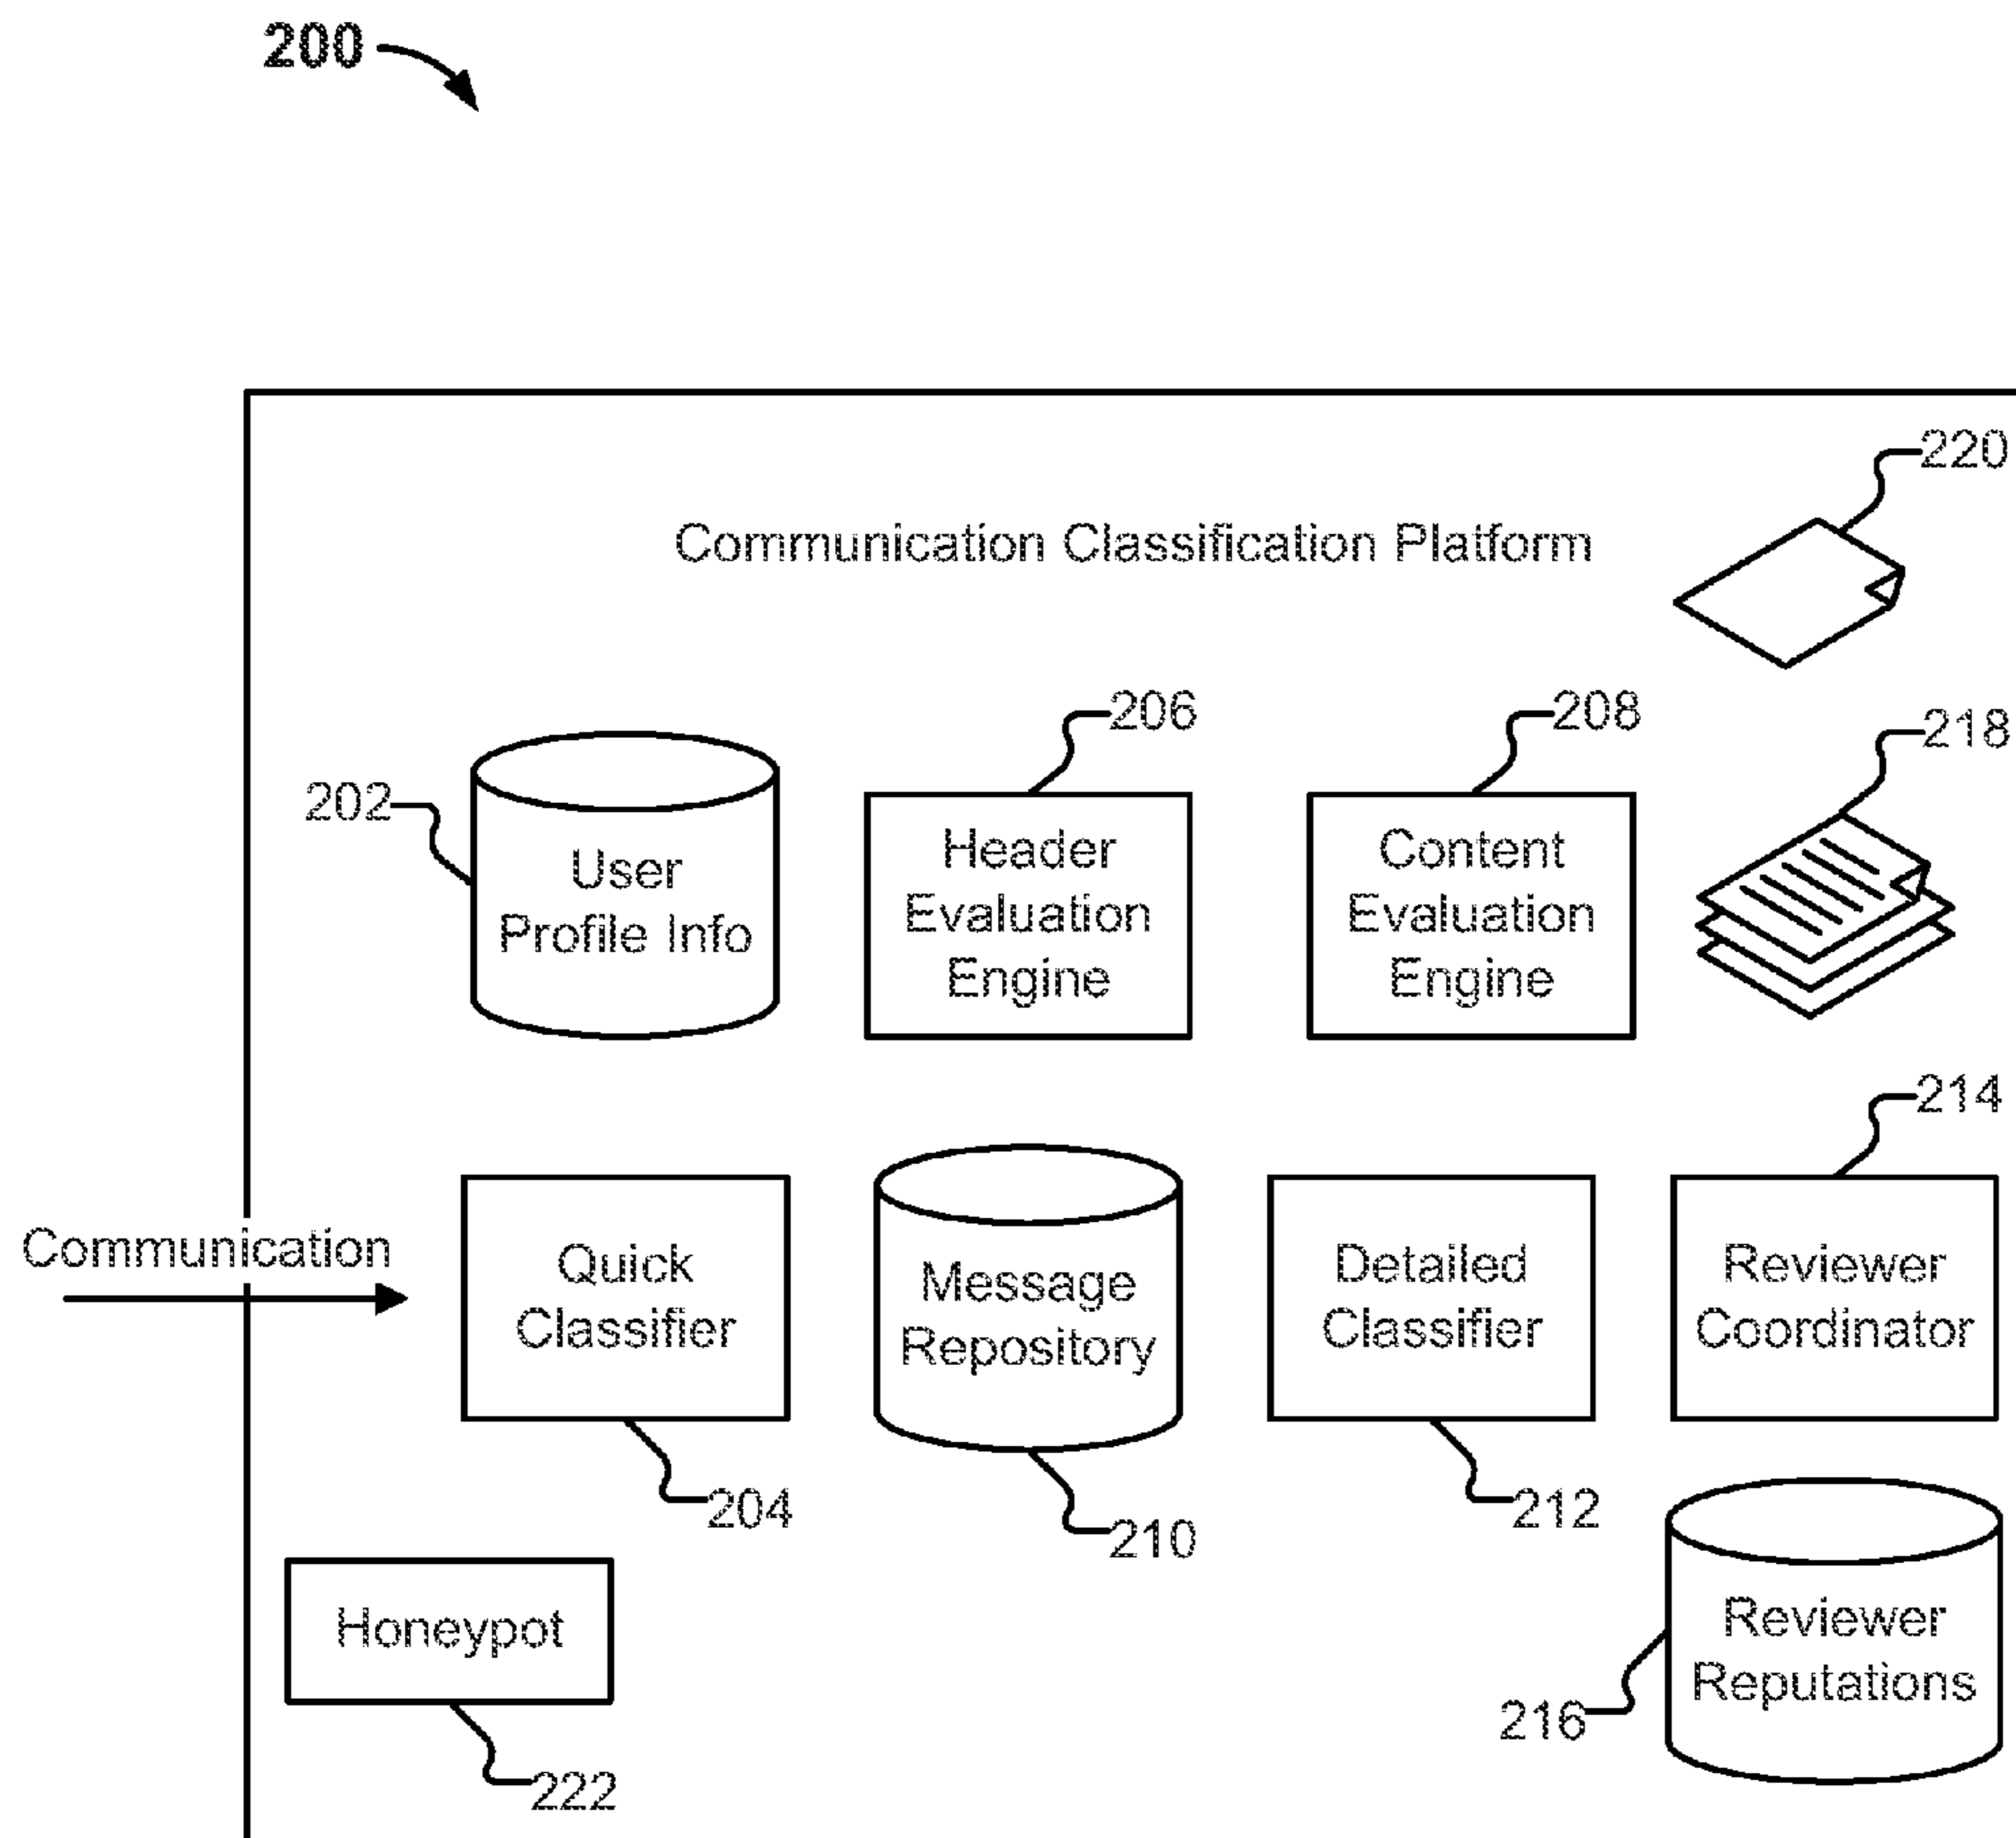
200

220

Communication Classification Platform

206

208

218

202

User Profile Info

Header Evaluation Engine

Content Evaluation Engine

214

Communication

Quick Classifier

Message Repository

Detailed Classifier

Reviewer Coordinator

204

210

212

Honeypot

Reviewer Reputations

216

222